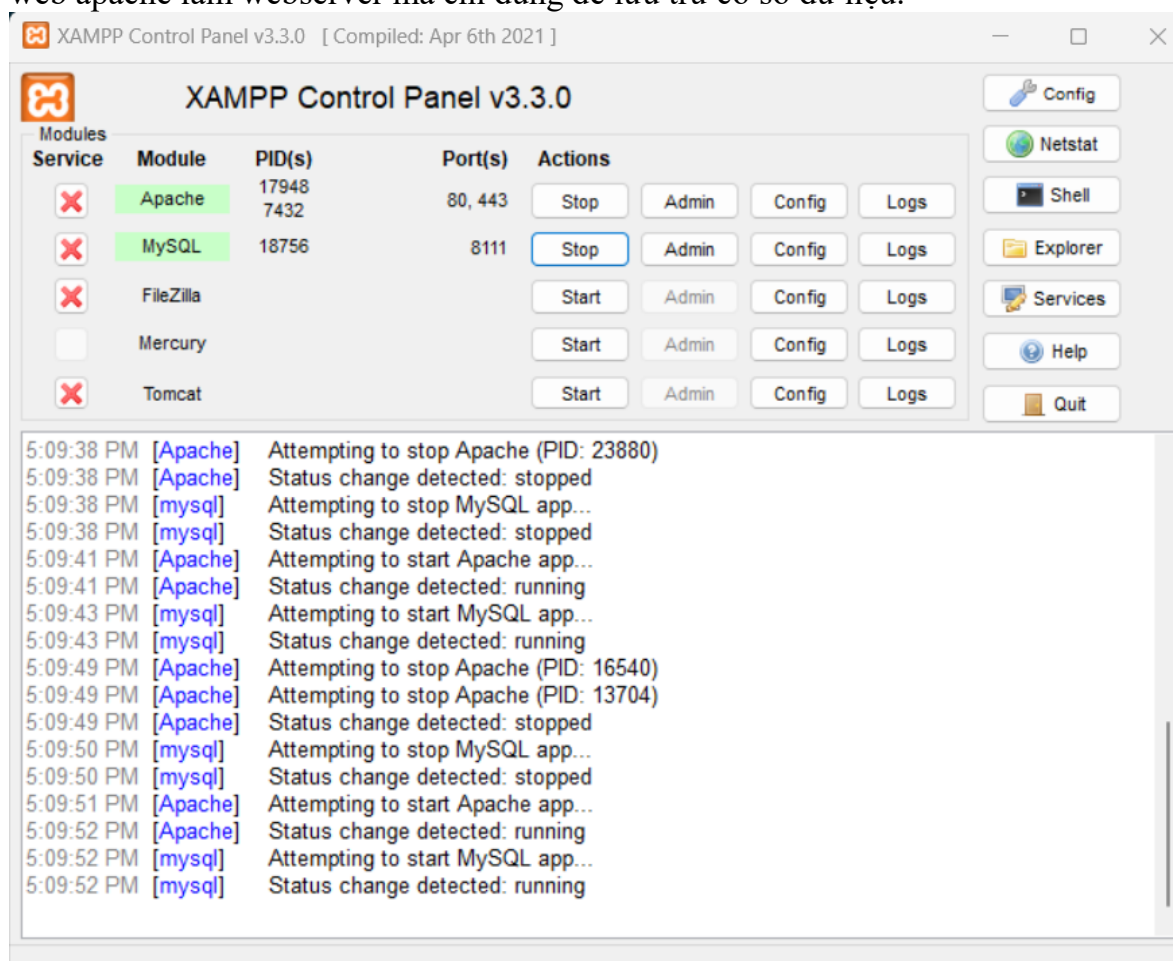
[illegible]

XAMPP Control Panel v3.3.0 [ Compiled: Apr 6th 2021 ]

XAMPP Control Panel v3.3.0

Modules

| Service | Module | PID(s) | Port(s) | Actions | | | |
|---|---|---|---|---|---|---|---|
| | Apache | 17948 7432 | 80, 443 | Stop | Admin | Config | Logs |
| | MySQL | 18756 | 8111 | Stop | Admin | Config | Logs |
| | FileZilla | | | Start | Admin | Config | Logs |
| | Mercury | | | Start | Admin | Config | Logs |
| | Tomcat | | | Start | Admin | Config | Logs |

Config
Netstat
Shell
Explorer
Services
Help
Quit

5:09:38 PM [Apache] Attempting to stop Apache (PID: 23880)
5:09:38 PM [Apache] Status change detected: stopped
5:09:38 PM [mysql] Attempting to stop MySQL app...
5:09:38 PM [mysql] Status change detected: stopped
5:09:41 PM [Apache] Attempting to start Apache app...
5:09:41 PM [Apache] Status change detected: running
5:09:43 PM [mysql] Attempting to start MySQL app...
5:09:43 PM [mysql] Status change detected: running
5:09:49 PM [Apache] Attempting to stop Apache (PID: 16540)
5:09:49 PM [Apache] Attempting to stop Apache (PID: 13704)
5:09:49 PM [Apache] Status change detected: stopped
5:09:50 PM [mysql] Attempting to stop MySQL app...
5:09:50 PM [mysql] Status change detected: stopped
5:09:51 PM [Apache] Attempting to start Apache app...
5:09:52 PM [Apache] Status change detected: running
5:09:52 PM [mysql] Attempting to start MySQL app...
5:09:52 PM [mysql] Status change detected: running